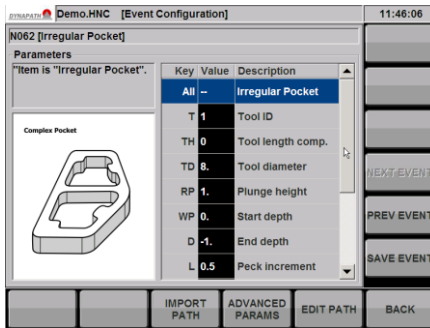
DYNAPATH Demo.HNC [Event Configuration] 11:46:06

N062 [Irregular Pocket]

Parameters

"Item is "Irregular Pocket".

Complex Pocket

| Key | Value | Description |
|---|---|---|
| All | -- | Irregular Pocket |
| T | 1 | Tool ID |
| TH | 0 | Tool length comp. |
| TD | 8. | Tool diameter |
| RP | 1. | Plunge height |
| WP | 0. | Start depth |
| D | -1. | End depth |
| L | 0.5 | Peck increment |

NEXT EVENT

PREV EVENT

SAVE EVENT

IMPORT PATH

ADVANCED PARAMS

EDIT PATH

BACK